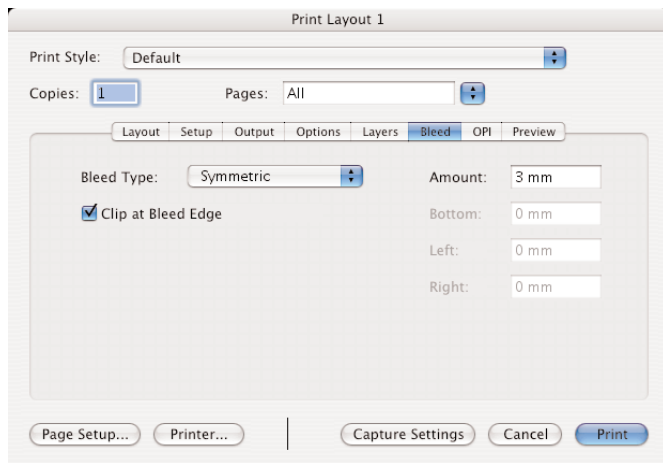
Print Layout 1

Print Style: Default

Copies: 1

Pages: All

Layout | Setup | Output | Options | Layers | Bleed | OPI | Preview

Bleed Type: Symmetric

Amount: 3 mm

Clip at Bleed Edge

Bottom: 0 mm

Left: 0 mm

Right: 0 mm

Page Setup... | Printer... | Capture Settings | Cancel | Print